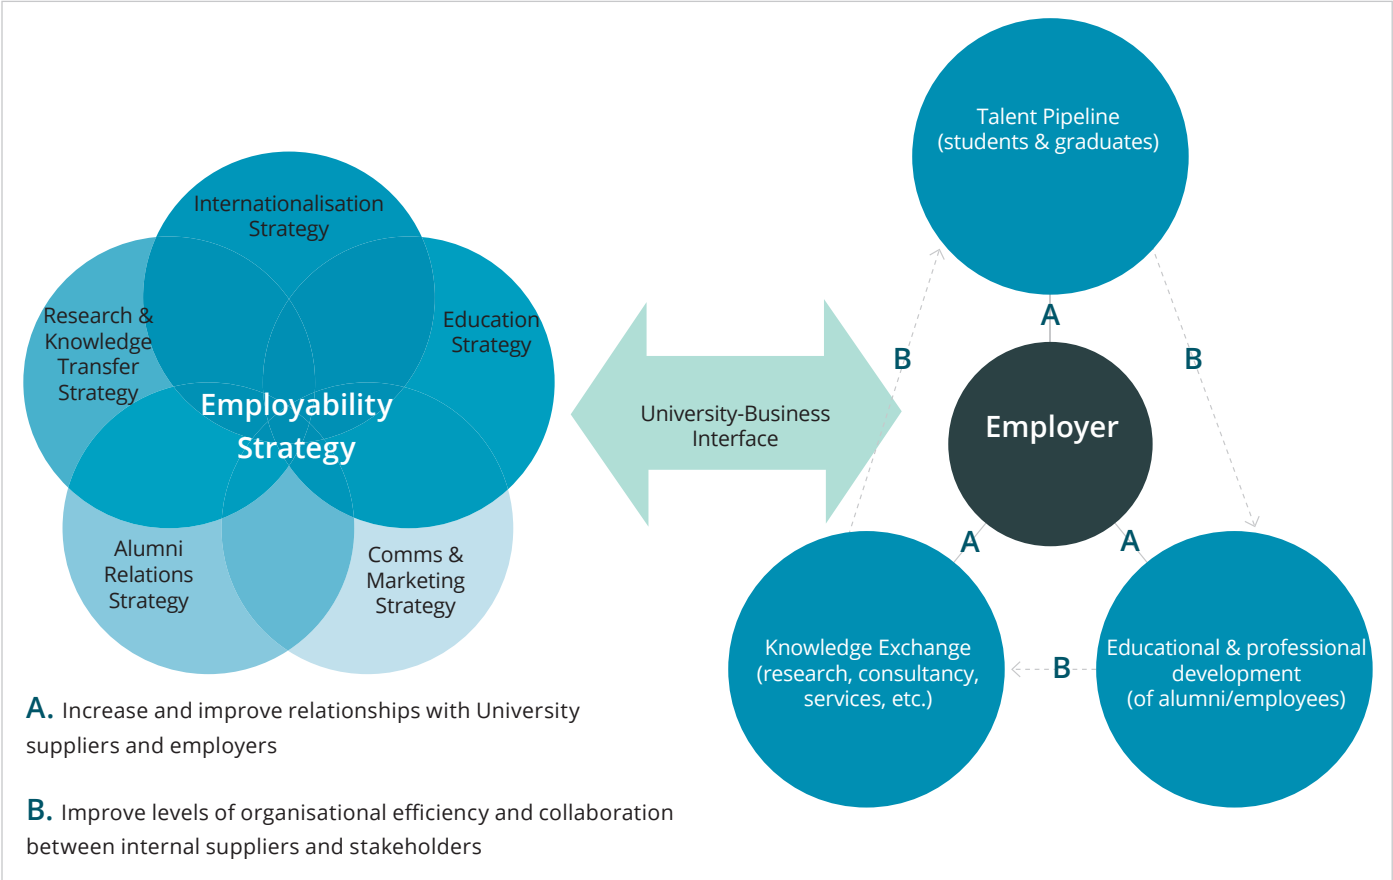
Internationalisation Strategy

Research & Knowledge Transfer Strategy

Education Strategy

Employability Strategy

Alumni Relations Strategy

Comms & Marketing Strategy

University-Business Interface

Talent Pipeline (students & graduates)

A

B

B

Employer

A

A

Knowledge Exchange (research, consultancy, services, etc.)

B

Educational & professional development (of alumni/employees)

A. Increase and improve relationships with University suppliers and employers

B. Improve levels of organisational efficiency and collaboration between internal suppliers and stakeholders